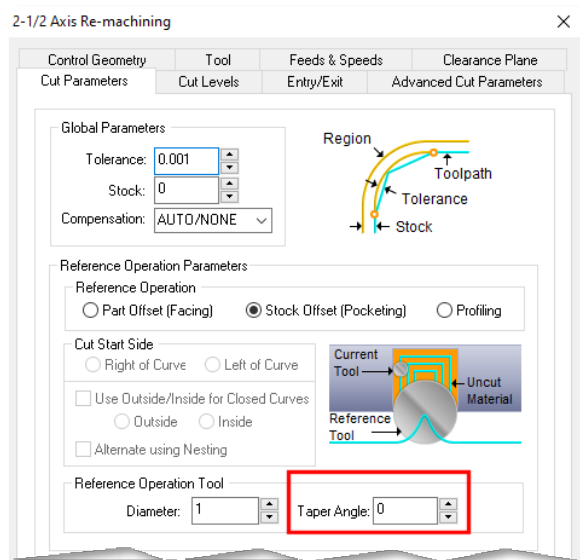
2-1/2 Axis Re-machining

×

Control Geometry | Tool | Feeds & Speeds | Clearance Plane
Cut Parameters | Cut Levels | Entry/Exit | Advanced Cut Parameters

Global Parameters
Tolerance: 0.001
Stock: 0
Compensation: AUTO/NONE

Region
Toolpath
Tolerance
Stock

Reference Operation Parameters
Reference Operation
Part Offset (Facing)
Stock Offset (Pocketing)
Profiling

Cut Start Side
Right of Curve
Left of Curve
Use Outside/Inside for Closed Curves
Outside
Inside
Alternate using Nesting

Current Tool
Uncut Material
Reference Tool

Reference Operation Tool
Diameter: 1
Taper Angle: 0